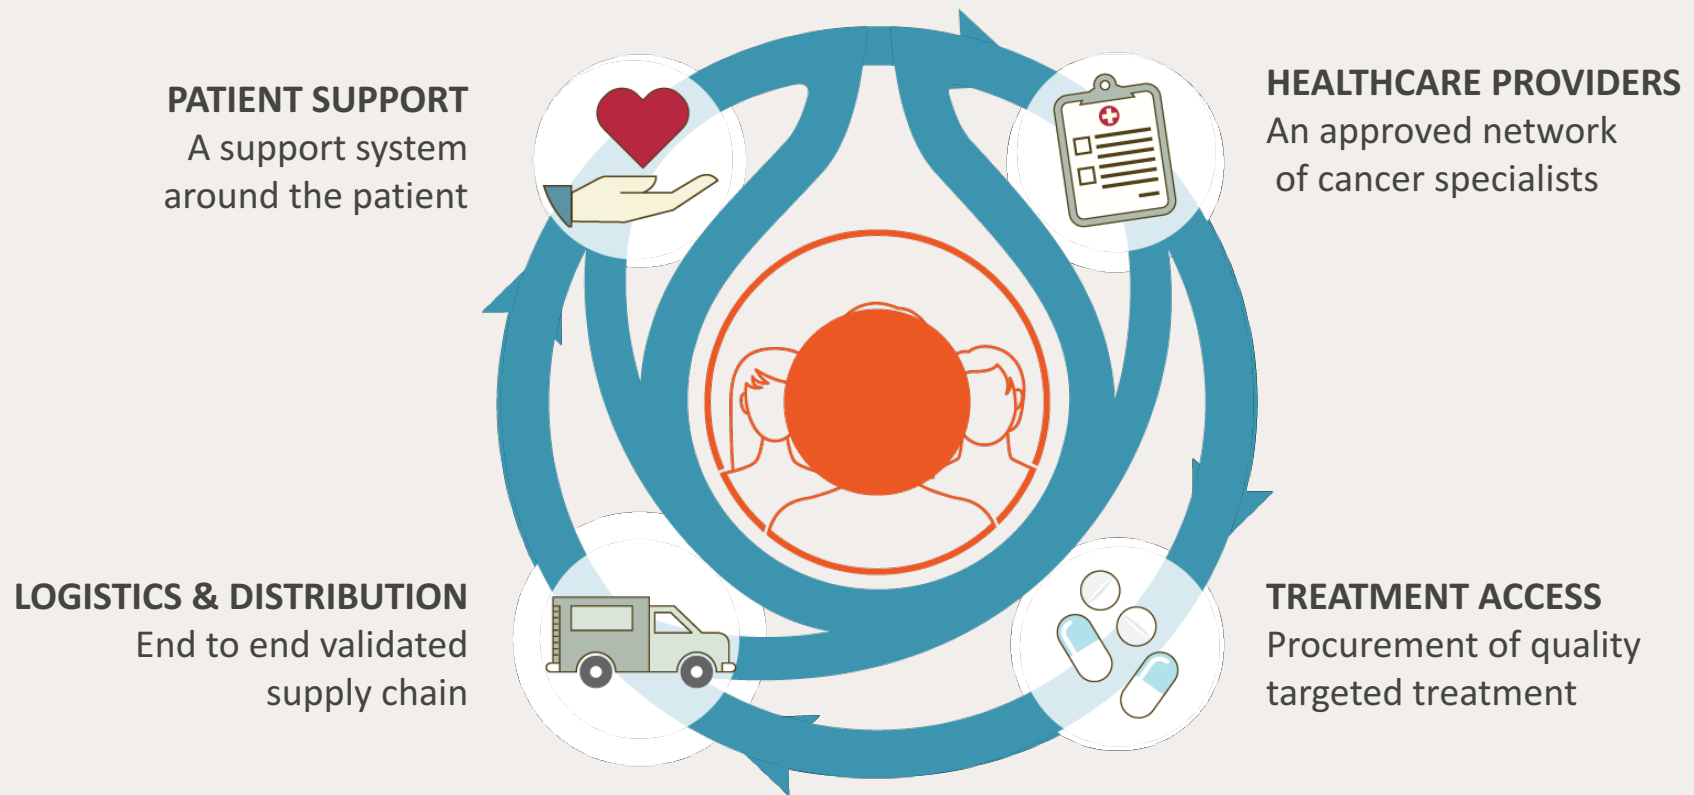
PATIENT SUPPORT
A support system around the patient

HEALTHCARE PROVIDERS
An approved network of cancer specialists

LOGISTICS & DISTRIBUTION
End to end validated supply chain

TREATMENT ACCESS
Procurement of quality targeted treatment